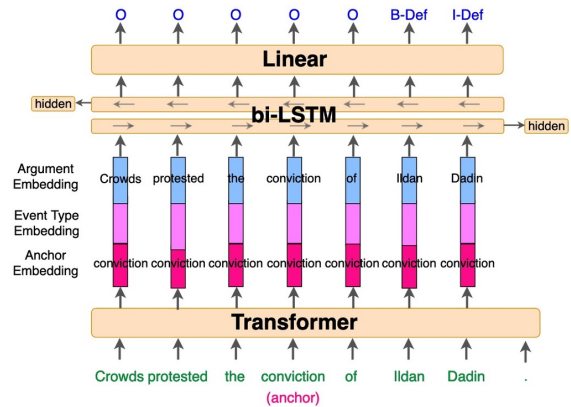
O O O O O B-Def I-Def

Linear

hidden

bi-LSTM

hidden

Argument Embedding

Event Type Embedding

Anchor Embedding

Crowds protested the conviction of Ildan Dadin

conviction conviction conviction conviction conviction conviction conviction

Transformer

Crowds protested the conviction of Ildan Dadin .

(anchor)